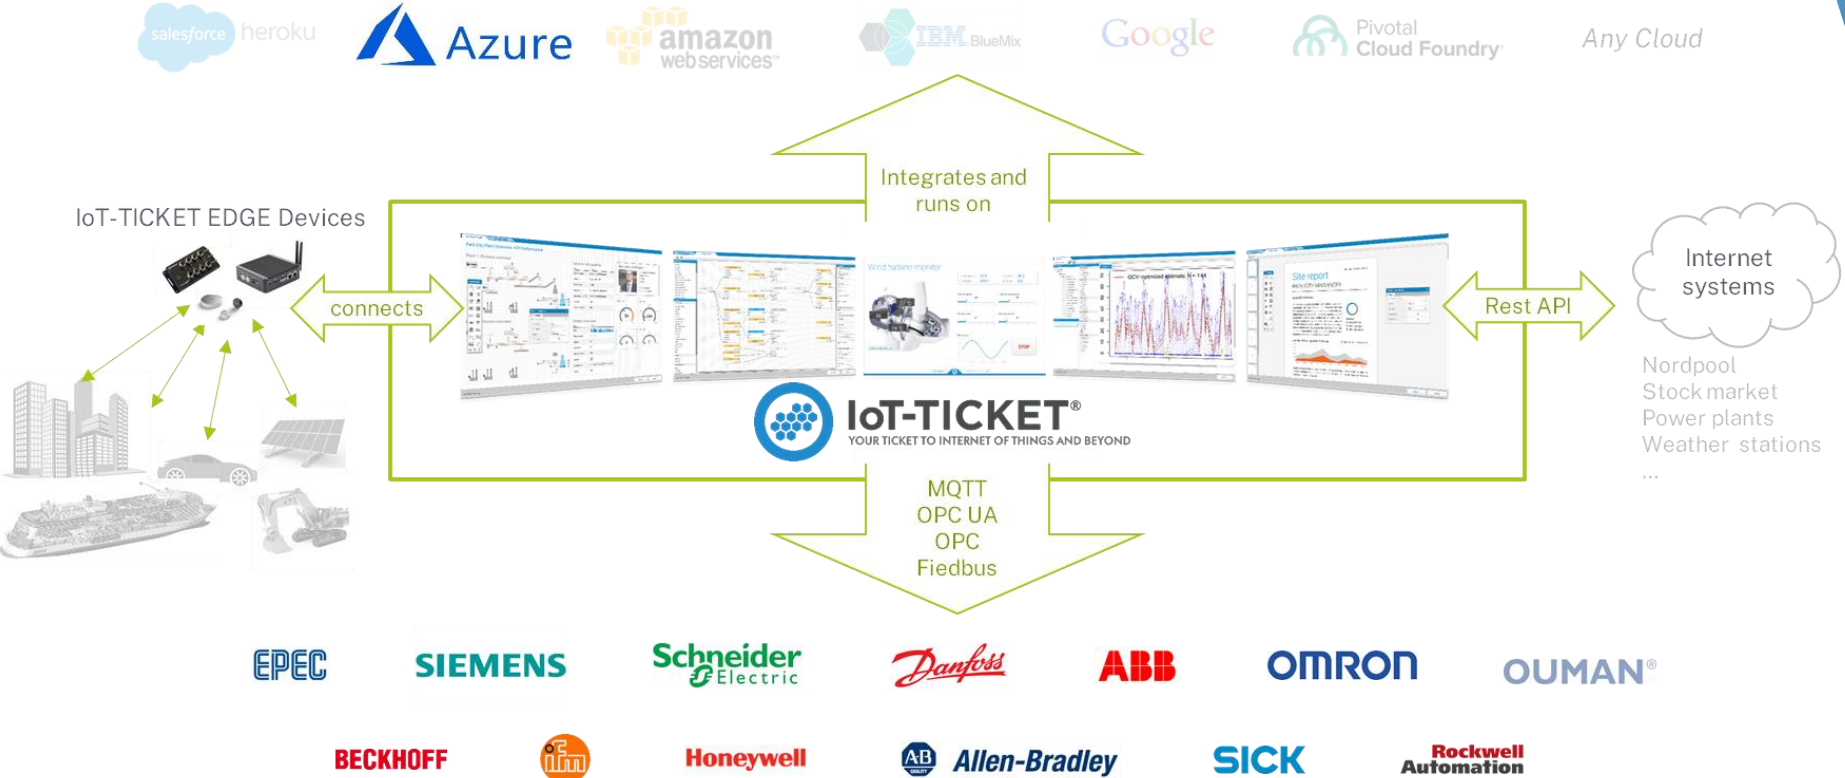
salesforce heroku Azure amazon web services IBM BlueMix Google Pivotal Cloud Foundry Any Cloud

IoT-TICKET EDGE Devices

Integrates and runs on

connects

Rest API

Internet systems

Nordpool
Stock market
Power plants
Weather stations
...

IoT-TICKET®
YOUR TICKET TO INTERNET OF THINGS AND BEYOND

MQTT
OPC UA
OPC
Fiedbus

EPEC SIEMENS Schneider Electric Danfoss ABB OMRON OUMAN®

BECKHOFF ifm Honeywell AB Allen-Bradley SICK Rockwell Automation